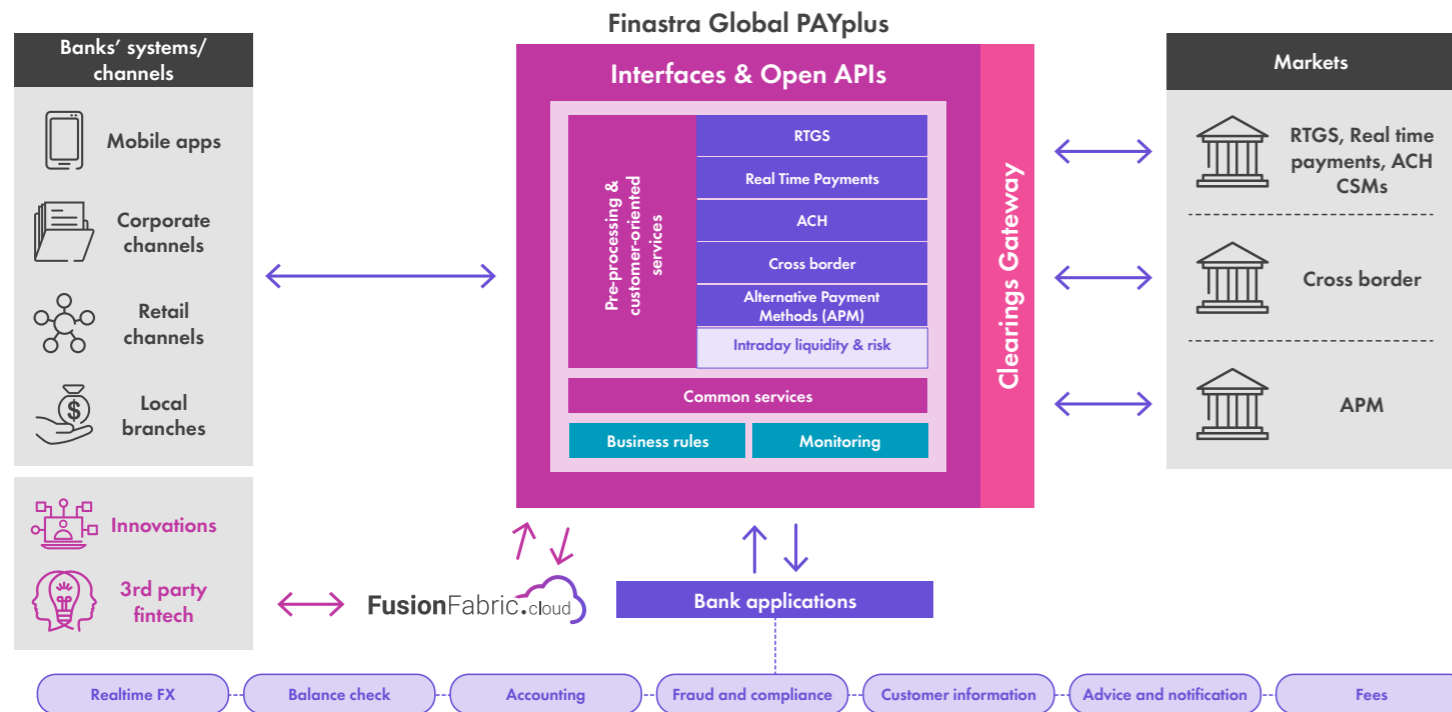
Finastra Global PAYplus

Banks' systems/ channels

Mobile apps

Corporate channels

Retail channels

Local branches

Innovations

3rd party fintech

Interfaces & Open APIs

Pre-processing & customer-oriented services

RTGS

Real Time Payments

ACH

Cross border

Alternative Payment Methods (APM)

Intraday liquidity & risk

Common services

Business rules

Monitoring

Clearings Gateway

Markets

RTGS, Real time payments, ACH CSMs

Cross border

APM

FusionFabric.cloud

Bank applications

Realtime FX

Balance check

Accounting

Fraud and compliance

Customer information

Advice and notification

Fees